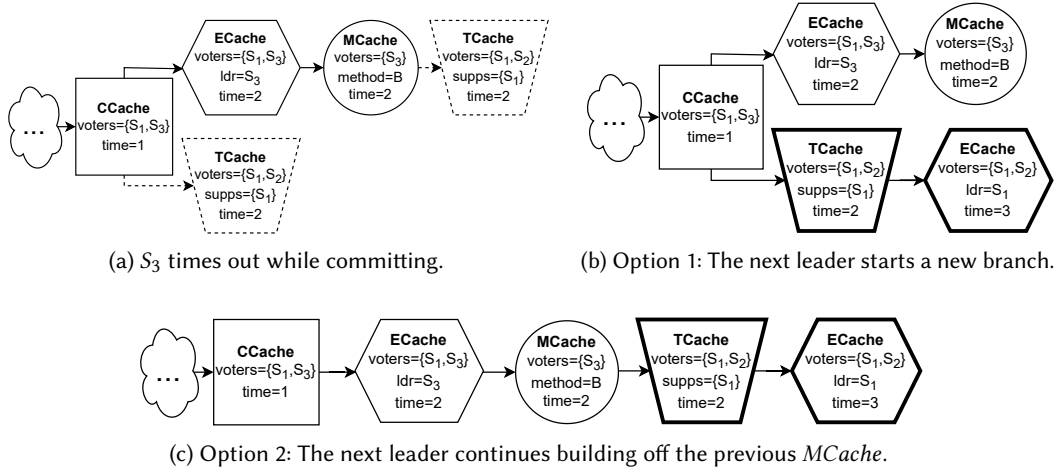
...

CCache
voters={$S_1$,$S_3$}
time=1

ECache
voters={$S_1$,$S_3$}
ldr=$S_3$
time=2

MCache
voters={$S_3$}
method=B
time=2

TCache
voters={$S_1$,$S_2$}
supps={$S_1$}
time=2

TCache
voters={$S_1$,$S_2$}
supps={$S_1$}
time=2

(a) $S_3$ times out while committing.

...

CCache
voters={$S_1$,$S_3$}
time=1

ECache
voters={$S_1$,$S_3$}
ldr=$S_3$
time=2

MCache
voters={$S_3$}
method=B
time=2

TCache
voters={$S_1$,$S_2$}
supps={$S_1$}
time=2

ECache
voters={$S_1$,$S_2$}
ldr=$S_1$
time=3

(b) Option 1: The next leader starts a new branch.

...

CCache
voters={$S_1$,$S_3$}
time=1

ECache
voters={$S_1$,$S_3$}
ldr=$S_3$
time=2

MCache
voters={$S_3$}
method=B
time=2

TCache
voters={$S_1$,$S_2$}
supps={$S_1$}
time=2

ECache
voters={$S_1$,$S_2$}
ldr=$S_1$
time=3

(c) Option 2: The next leader continues building off the previous MCache.